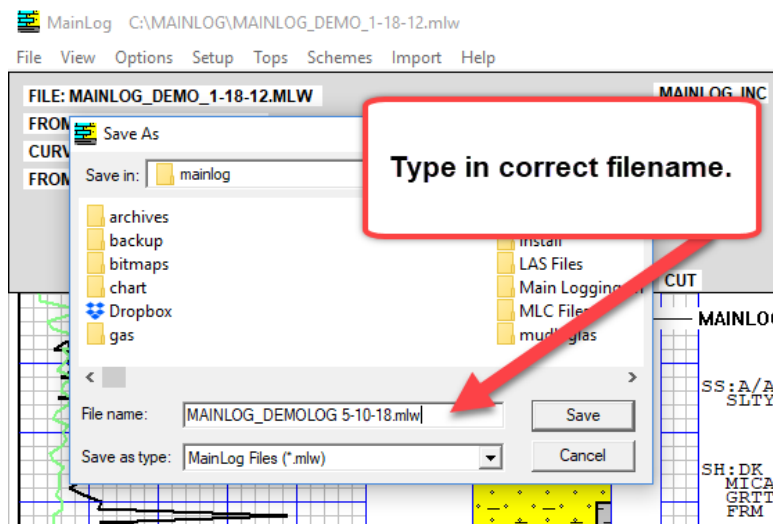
MainLog C:\MAINLOG\MAINLOG_DEMO_1-18-12.mlw

File View Options Setup Tops Schemes Import Help

FILE: MAINLOG_DEMO_1-18-12.MLW

FROM

CURV

FROM

MAINLOG INC

Save As

Save in: mainlog

archives
backup
bitmaps
chart
Dropbox
gas

install
LAS Files
Main Logging
MLC Files
mudlogs

Type in correct filename.

CUT

MAINLOG

SS:A/A
SLTY

SH:DK
MICA
GRTT
FRM

File name: MAINLOG_DEMOLOG 5-10-18.mlw

Save

Save as type: MainLog Files (*.mlw)

Cancel